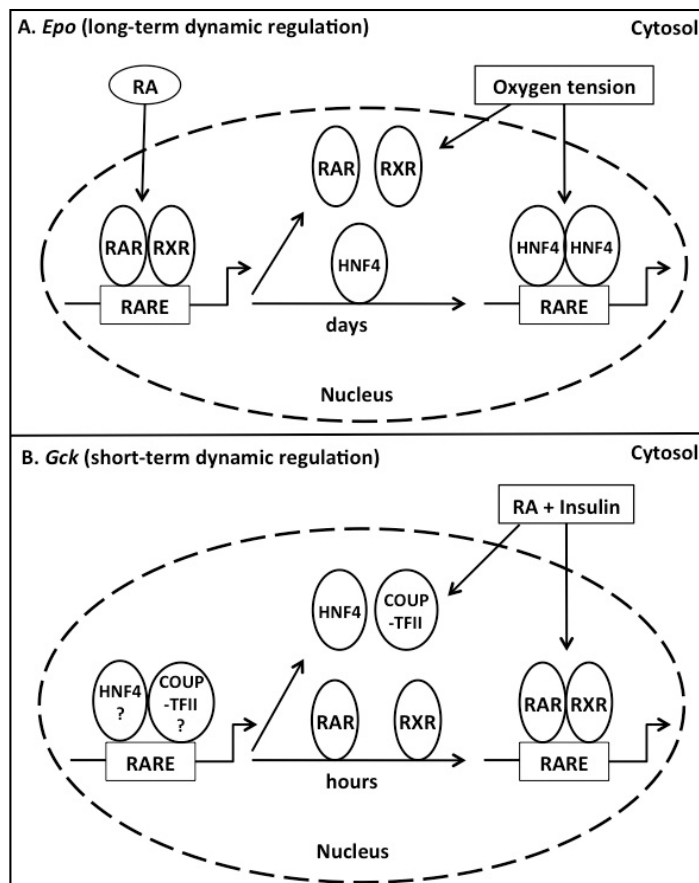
A. *Epo* (long-term dynamic regulation)

Cytosol

RA

Oxygen tension

RAR RXR

RAR RXR

HNF4

HNF4 HNF4

RARE

RARE

days

Nucleus

B. *Gck* (short-term dynamic regulation)

Cytosol

RA + Insulin

HNF4

COUP -TFII

HNF4 ?

COUP -TFII ?

RAR

RXR

RAR RXR

RARE

RARE

hours

Nucleus